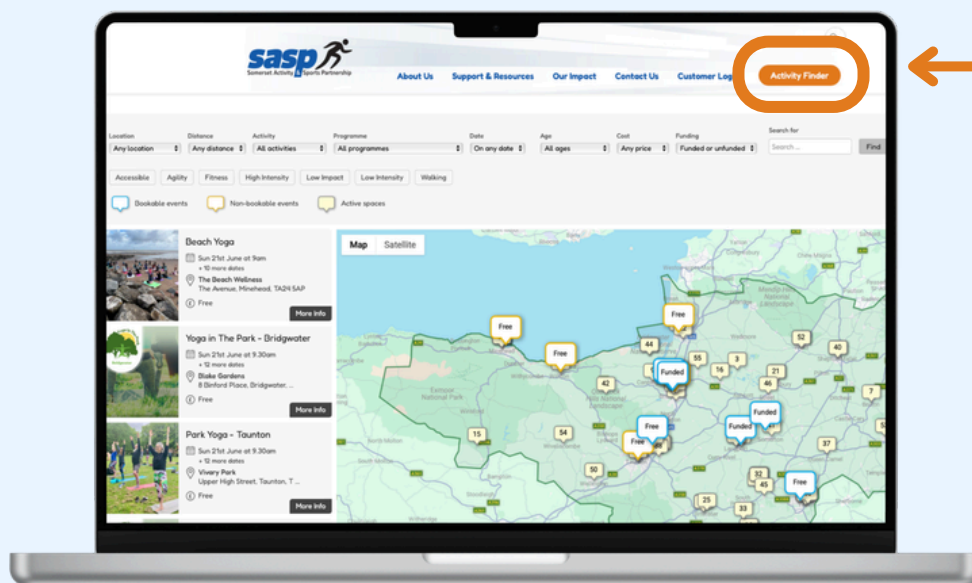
sasp
Somerset Activity & Sports Partnership

About Us Support & Resources Our Impact Contact Us Customer Log Activity Finder

Location Any location
Distance Any distance
Activity All activities
Programme All programmes
Date On any date
Age All ages
Cost Any price
Funding Funded or unfunded
Search for Search ...
Find

Accessible Agility Fitness High Intensity Low Impact Low Intensity Walking

Bookable events Non-bookable events Active spaces

Beach Yoga
Sun 21st June at 9am
+ 10 more dates
The Beach Wellness
The Avenue, Minehead, TA24 5AP
Free
More info

Yoga in The Park - Bridgwater
Sun 21st June at 9.30am
+ 12 more dates
Blake Gardens
8 Binford Place, Bridgwater, ...
Free
More info

Park Yoga - Taunton
Sun 21st June at 9.30am
+ 12 more dates
Vivary Park
Upper High Street, Taunton, T ...
Free
More info

Map Satellite

Free Free Free 44 55 3 52 40 Funded 16 21 42 46 7 Funded Free Funded 15 54 37 Free 50 32 45 Free 25 33